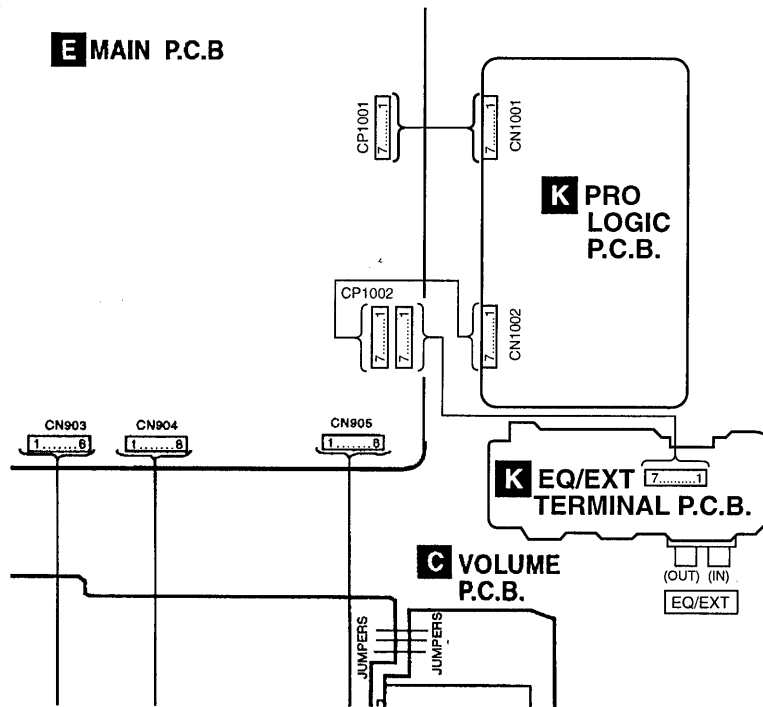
E MAIN P.C.B

CP1001
7.......1

7.......1
CN1001

K PRO LOGIC P.C.B.

CP1002
7.......1
7.......1

7.......1
CN1002

CN903
1.......6

CN904
1.......8

CN905
1.......8

K EQ/EXT TERMINAL P.C.B.
7.......1

(OUT) (IN)
EQ/EXT

C VOLUME P.C.B.

JUMPERS
JUMPERS